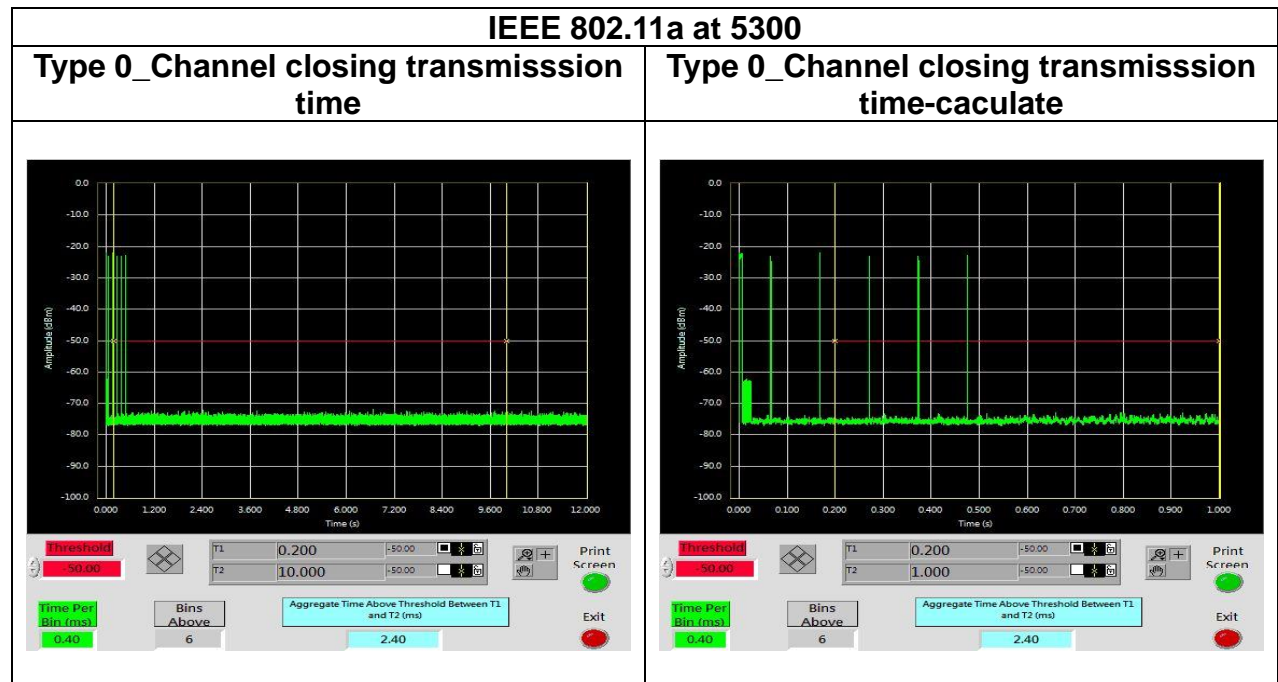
| IEEE 802.11a at 5300 | |
|---|---|
| Type 0_Channel closing transmisssion time | Type 0_Channel closing transmisssion time-caculate |
| 0.0 -10.0 -20.0 -30.0 -40.0 -50.0 -60.0 -70.0 -80.0 -90.0 -100.0 Amplitude (dBm) 0.000 1.200 2.400 3.600 4.800 6.000 7.200 8.400 9.600 10.800 12.000 Time (s) Threshold -50.00 T1 0.200 -50.00 T2 10.000 -50.00 Print Screen Time Per Bin (ms) 0.40 Bins Above 6 Aggregate Time Above Threshold Between T1 and T2 (ms) 2.40 Exit | 0.0 -10.0 -20.0 -30.0 -40.0 -50.0 -60.0 -70.0 -80.0 -90.0 -100.0 Amplitude (dBm) 0.000 0.100 0.200 0.300 0.400 0.500 0.600 0.700 0.800 0.900 1.000 Time (s) Threshold -50.00 T1 0.200 -50.00 T2 1.000 -50.00 Print Screen Time Per Bin (ms) 0.40 Bins Above 6 Aggregate Time Above Threshold Between T1 and T2 (ms) 2.40 Exit |